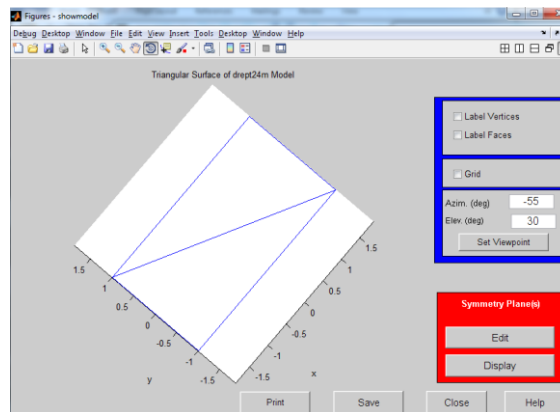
Figures - showmodel

Debug Desktop Window File Edit View Insert Tools Desktop Window Help

Triangular Surface of drept24m Model

1.5
1
0.5
0
-0.5
-1
-1.5
y

1.5
1
0.5
0
-0.5
-1
-1.5
x

Label Vertices
Label Faces

Grid

Azim. (deg) -55
Elev. (deg) 30
Set Viewpoint

Symmetry Plane(s)
Edit
Display

Print
Save
Close
Help